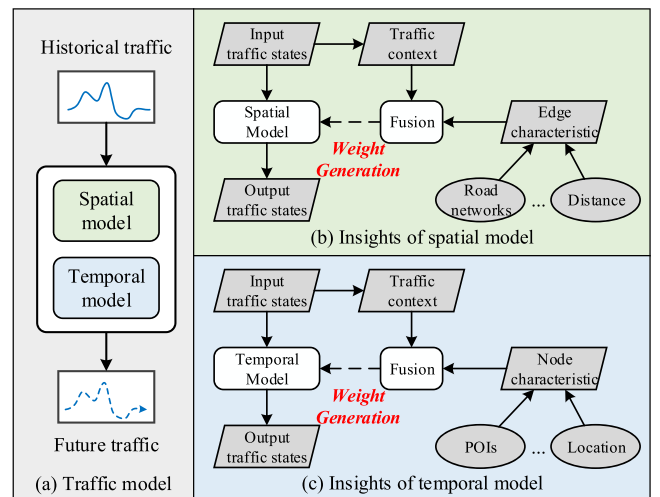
Historical traffic

Spatial model

Temporal model

Future traffic

(a) Traffic model

Input traffic states

Traffic context

Spatial Model

Fusion

Edge characteristic

Weight Generation

Output traffic states

Road networks

...

Distance

(b) Insights of spatial model

Input traffic states

Traffic context

Temporal Model

Fusion

Node characteristic

Weight Generation

Output traffic states

POIs

...

Location

(c) Insights of temporal model